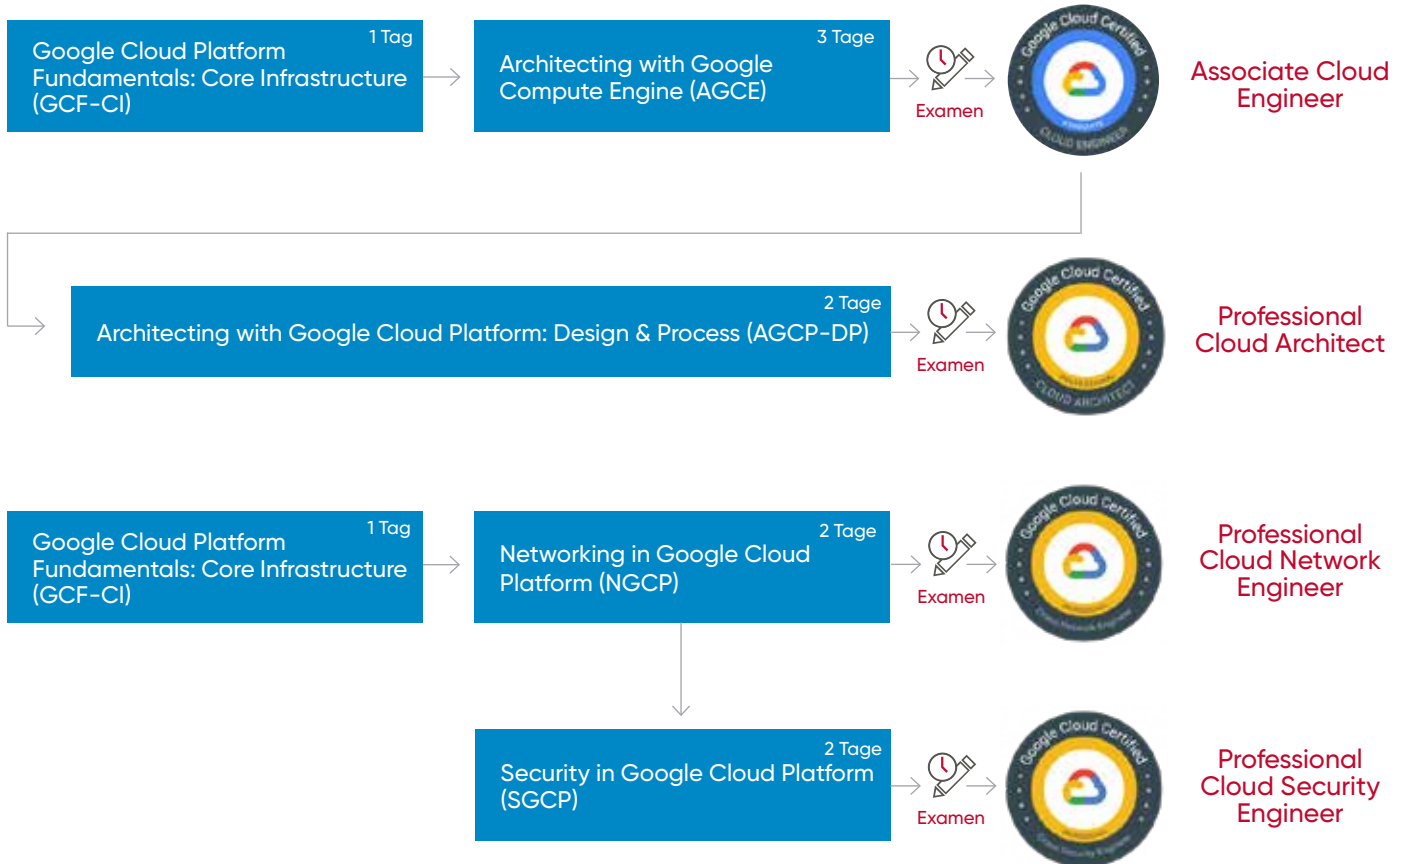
1 Tag
Google Cloud Platform Fundamentals: Core Infrastructure (GCF-CI)

3 Tage
Architecting with Google Compute Engine (AGCE)

Examen

Google Cloud Certified
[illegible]
CLOUD ENGINEER

Associate Cloud Engineer

2 Tage
Architecting with Google Cloud Platform: Design & Process (AGCP-DP)

Examen

Google Cloud Certified
PROFESSIONAL
CLOUD ARCHITECT

Professional Cloud Architect

1 Tag
Google Cloud Platform Fundamentals: Core Infrastructure (GCF-CI)

2 Tage
Networking in Google Cloud Platform (NGCP)

Examen

Google Cloud Certified
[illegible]

Professional Cloud Network Engineer

2 Tage
Security in Google Cloud Platform (SGCP)

Examen

Google Cloud Certified
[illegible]

Professional Cloud Security Engineer